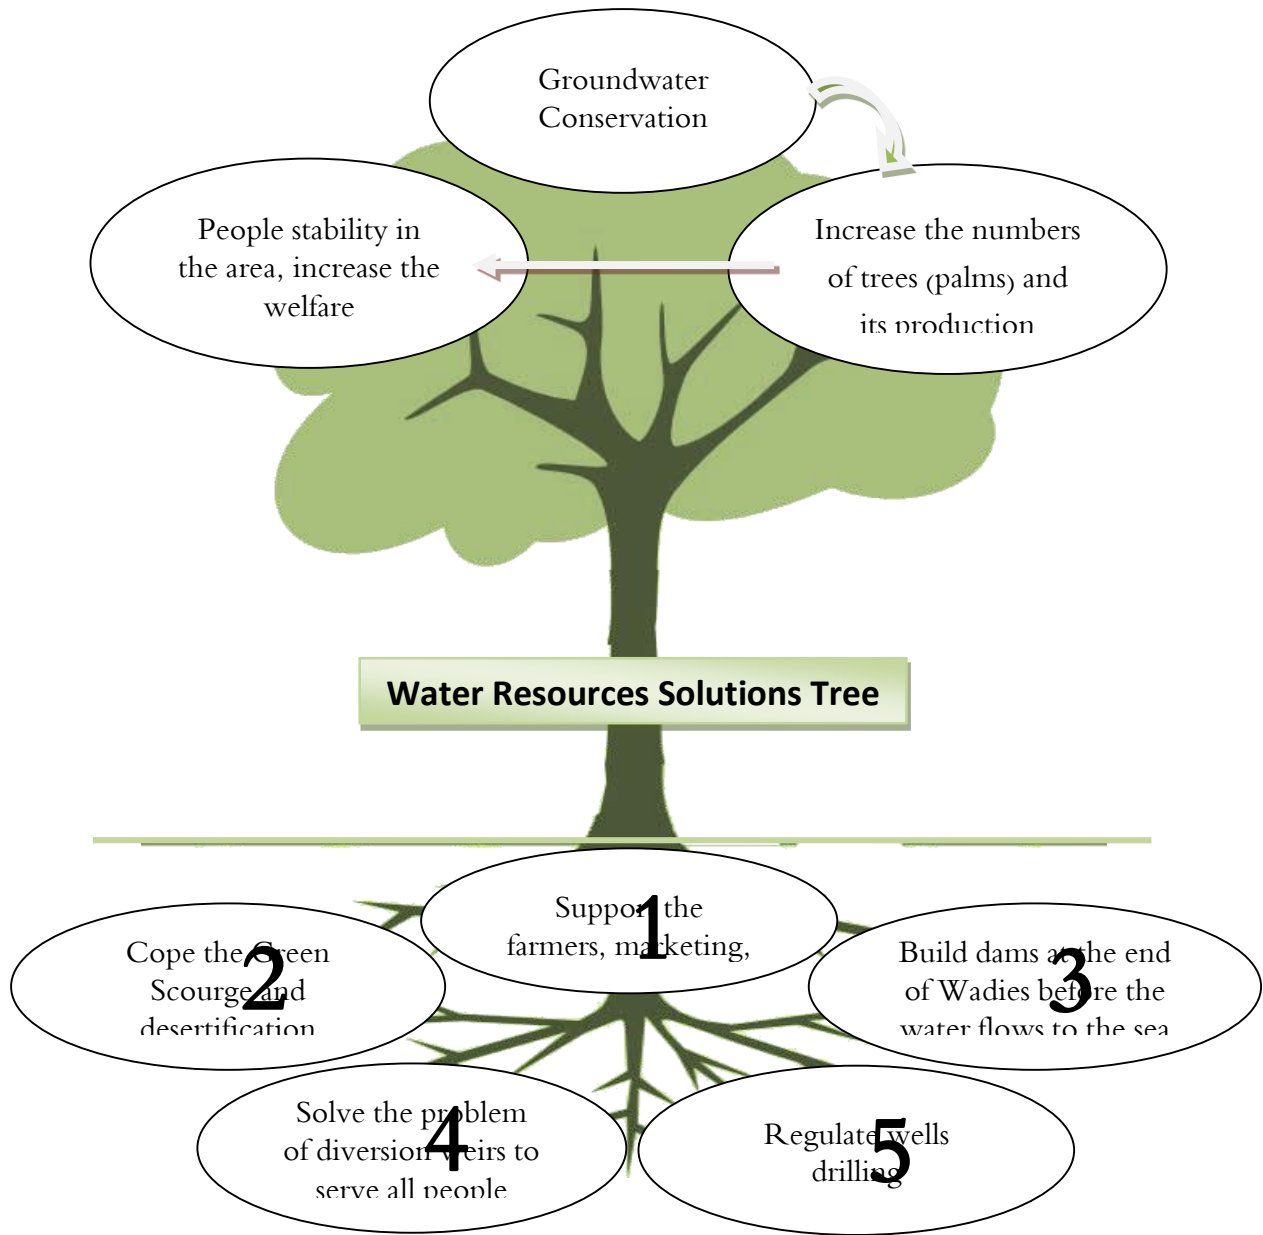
Groundwater Conservation

People stability in the area, increase the welfare

Increase the numbers of trees (palms) and its production

Water Resources Solutions Tree

1
Support the farmers, marketing,

2
Cope the Green Scourge and desertification

3
Build dams at the end of Wadies before the water flows to the sea

4
Solve the problem of diversion weirs to serve all people

5
Regulate wells drilling